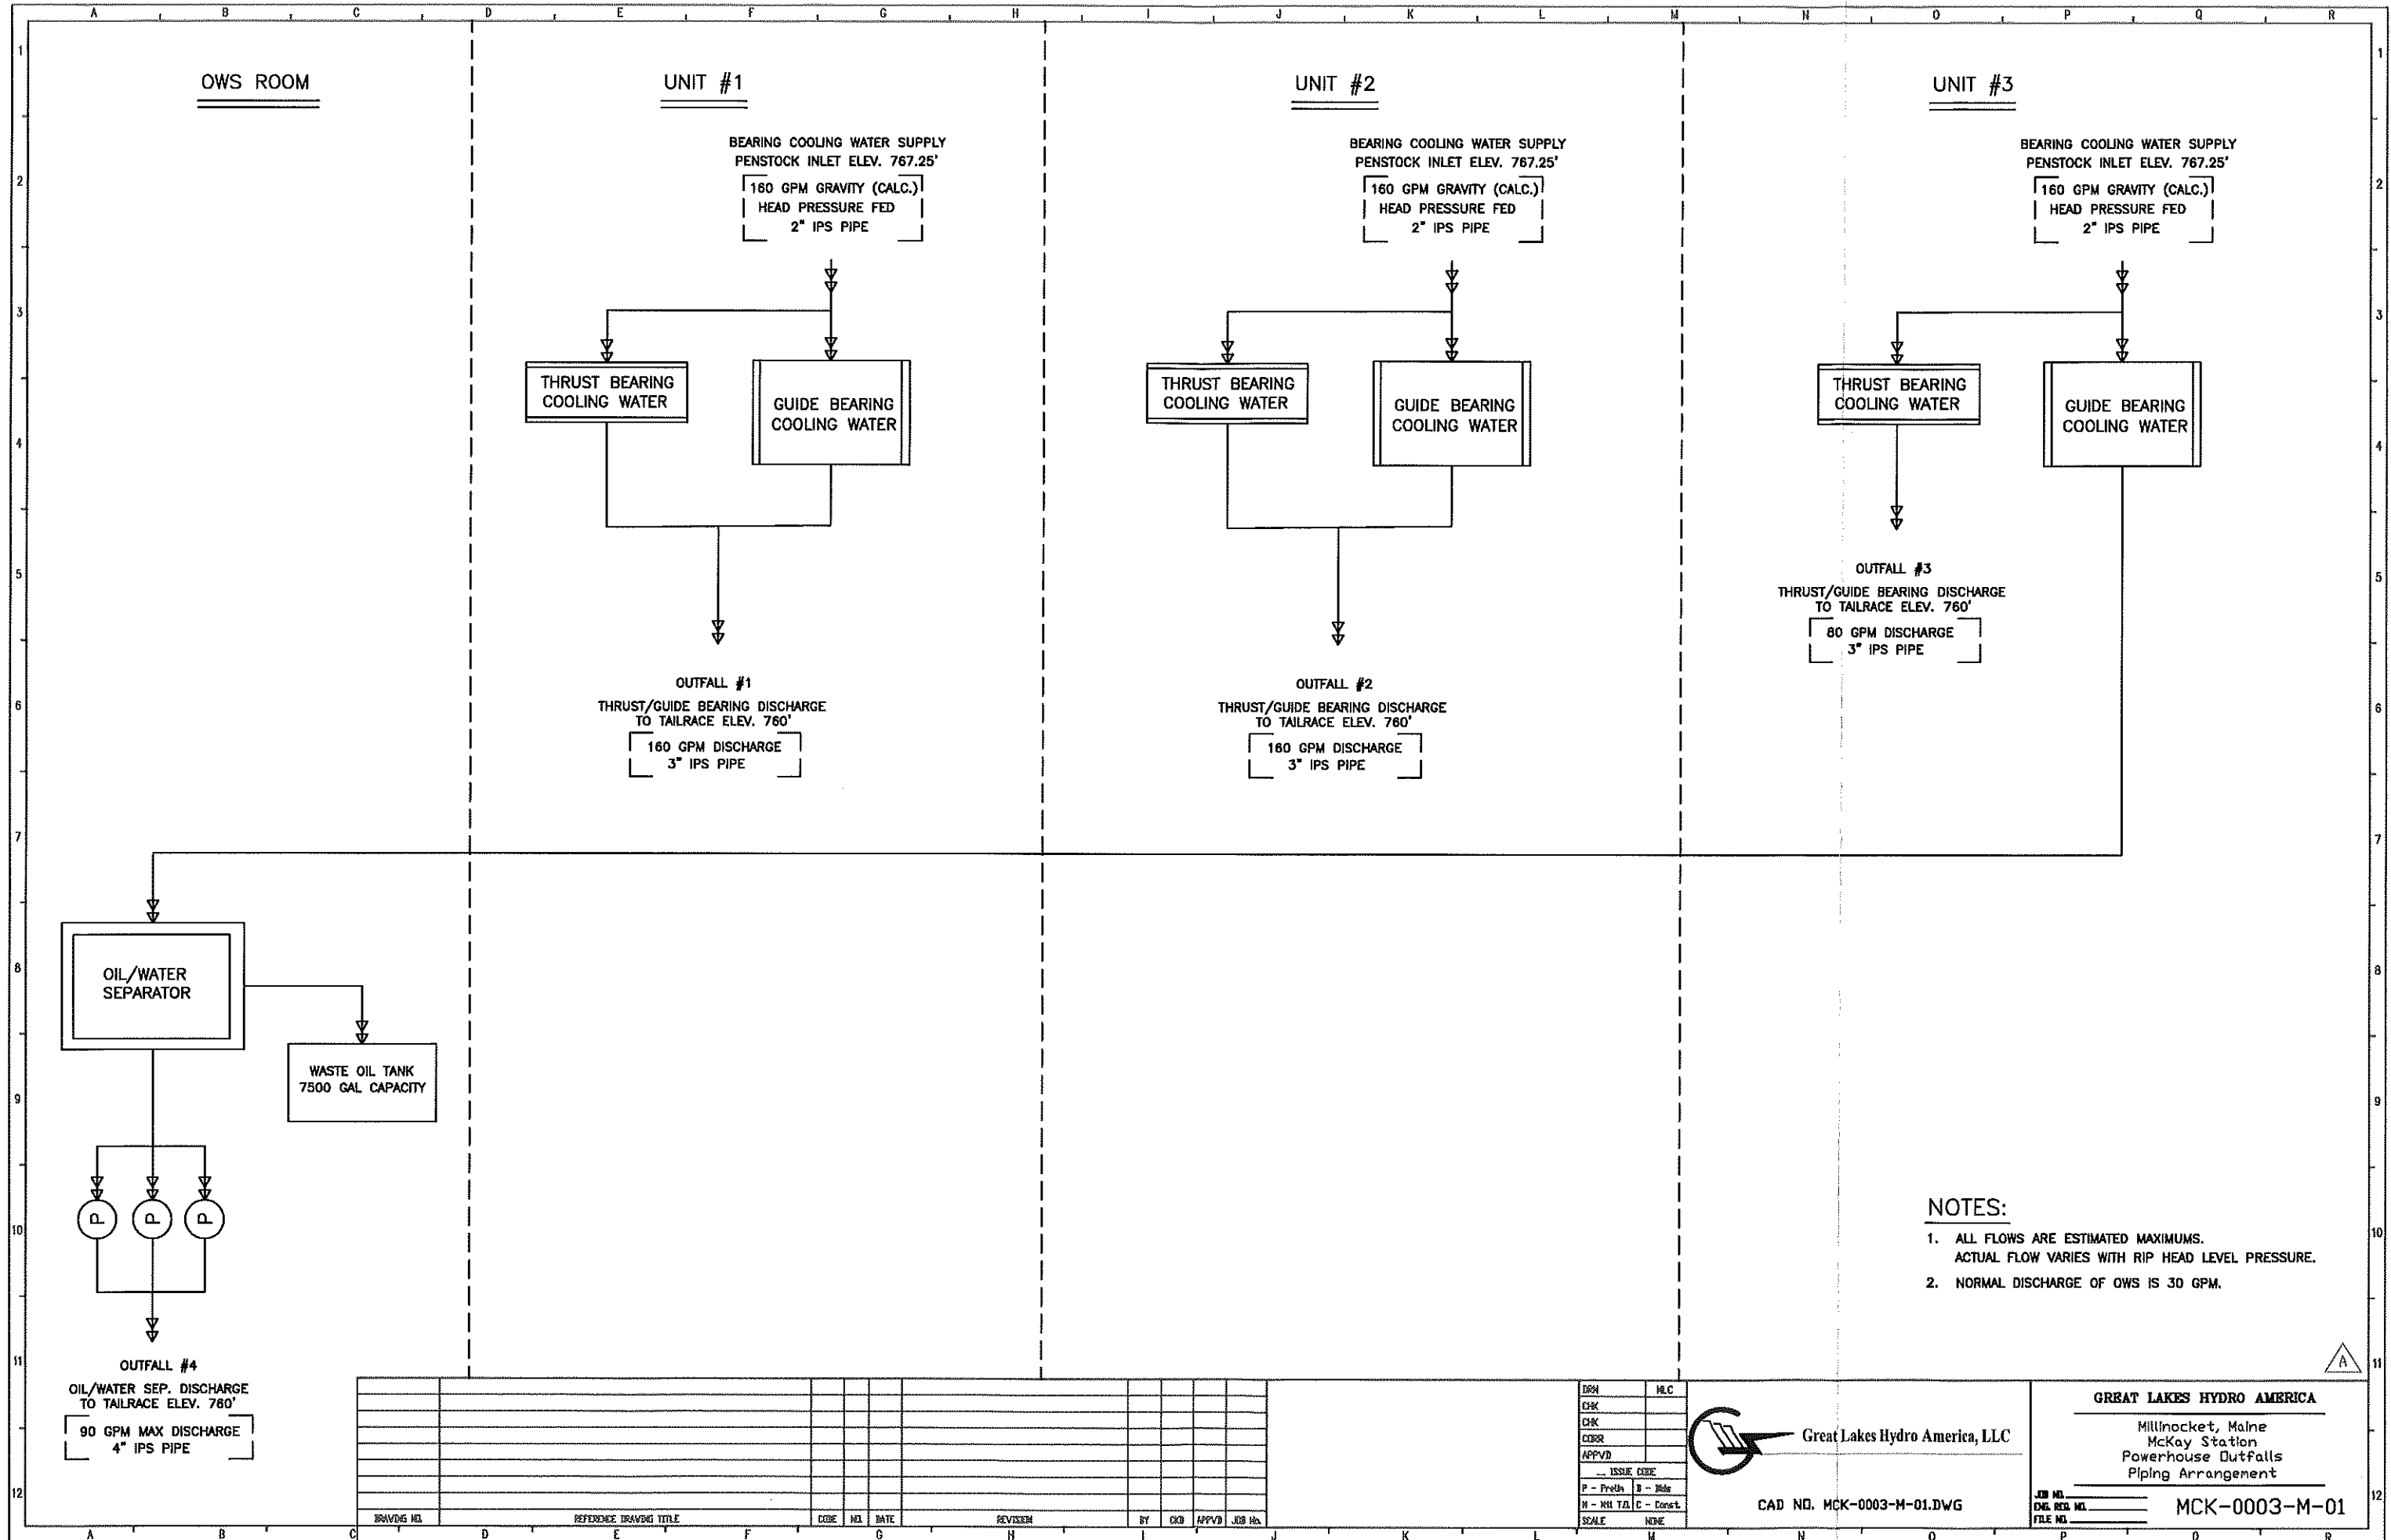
A B C D E F G H I J K L M N O P Q R

OWS ROOM

UNIT #1

BEARING COOLING WATER SUPPLY
PENSTOCK INLET ELEV. 767.25'

160 GPM GRAVITY (CALC.)
HEAD PRESSURE FED
2" IPS PIPE

THRUST BEARING COOLING WATER

GUIDE BEARING COOLING WATER

OUTFALL #1
THRUST/GUIDE BEARING DISCHARGE
TO TAILRACE ELEV. 760'
160 GPM DISCHARGE
3" IPS PIPE

UNIT #2

BEARING COOLING WATER SUPPLY
PENSTOCK INLET ELEV. 767.25'

160 GPM GRAVITY (CALC.)
HEAD PRESSURE FED
2" IPS PIPE

THRUST BEARING COOLING WATER

GUIDE BEARING COOLING WATER

OUTFALL #2
THRUST/GUIDE BEARING DISCHARGE
TO TAILRACE ELEV. 760'
160 GPM DISCHARGE
3" IPS PIPE

UNIT #3

BEARING COOLING WATER SUPPLY
PENSTOCK INLET ELEV. 767.25'

160 GPM GRAVITY (CALC.)
HEAD PRESSURE FED
2" IPS PIPE

THRUST BEARING COOLING WATER

GUIDE BEARING COOLING WATER

OUTFALL #3
THRUST/GUIDE BEARING DISCHARGE
TO TAILRACE ELEV. 760'
80 GPM DISCHARGE
3" IPS PIPE

OIL/WATER SEPARATOR

WASTE OIL TANK
7500 GAL CAPACITY

P P P

OUTFALL #4
OIL/WATER SEP. DISCHARGE
TO TAILRACE ELEV. 760'
90 GPM MAX DISCHARGE
4" IPS PIPE

NOTES:
1. ALL FLOWS ARE ESTIMATED MAXIMUMS.
ACTUAL FLOW VARIES WITH RIP HEAD LEVEL PRESSURE.
2. NORMAL DISCHARGE OF OWS IS 30 GPM.

A

DRAWING NO. REFERENCE DRAWING TITLE CODE NO. DATE REVISION BY CKD APPVD JOB No.

DRN MLC
CHK
CHK
CORR
APPVD
ISSUE CODE
P - Prelim B - Bids
N - Not T.O. C - Const.
SCALE NONE

Great Lakes Hydro America, LLC

CAD NO. MCK-0003-M-01.DWG

GREAT LAKES HYDRO AMERICA
Millinocket, Maine
McKay Station
Powerhouse Outfalls
Piping Arrangement

JOB NO.
ENG. REQ. NO.
FILE NO.

MCK-0003-M-01